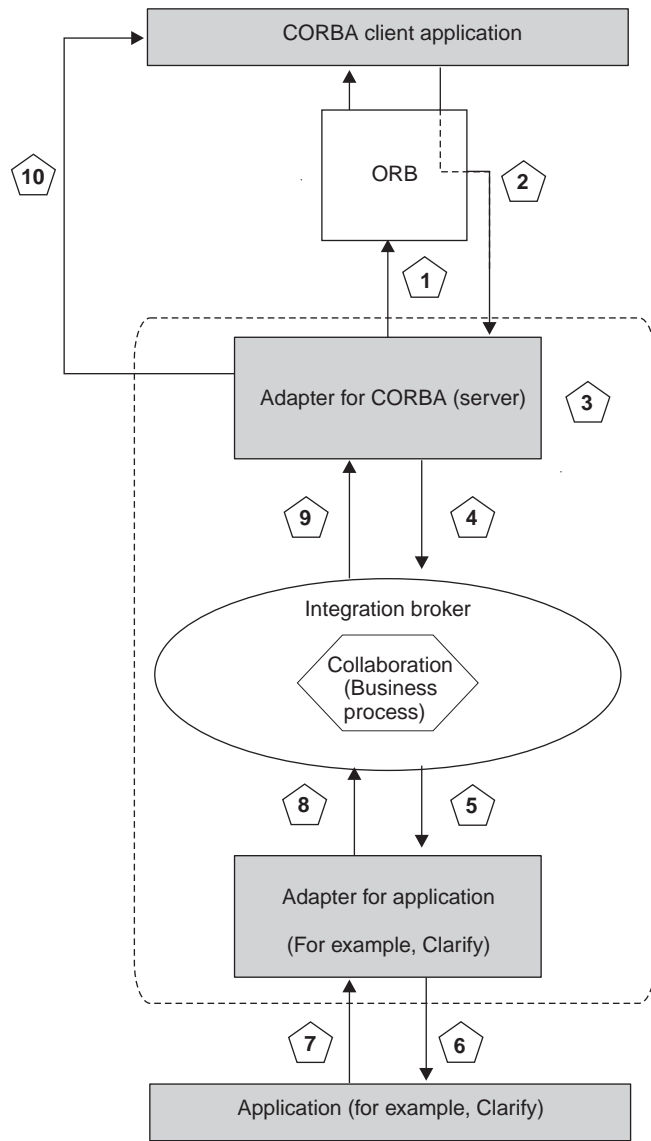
CORBA client application

10

ORB

2

1

Adapter for CORBA (server)

3

9

4

Integration broker

Collaboration (Business process)

8

5

Adapter for application

(For example, Clarify)

7

6

Application (for example, Clarify)